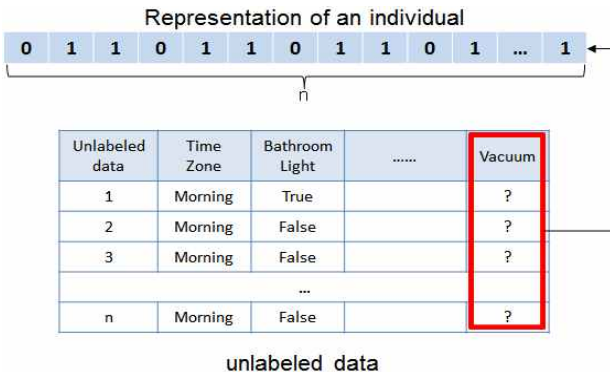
Representation of an individual

| 0 | 1 | 1 | 0 | 1 | 1 | 0 | 1 | 1 | 0 | 1 | ... | 1 |
|---|---|---|---|---|---|---|---|---|---|---|---|---|

n

| Unlabeled data | Time Zone | Bathroom Light | ...... | Vacuum |
|---|---|---|---|---|
| 1 | Morning | True | | ? |
| 2 | Morning | False | | ? |
| 3 | Morning | False | | ? |
| | | ... | | |
| n | Morning | False | | ? |

unlabeled data